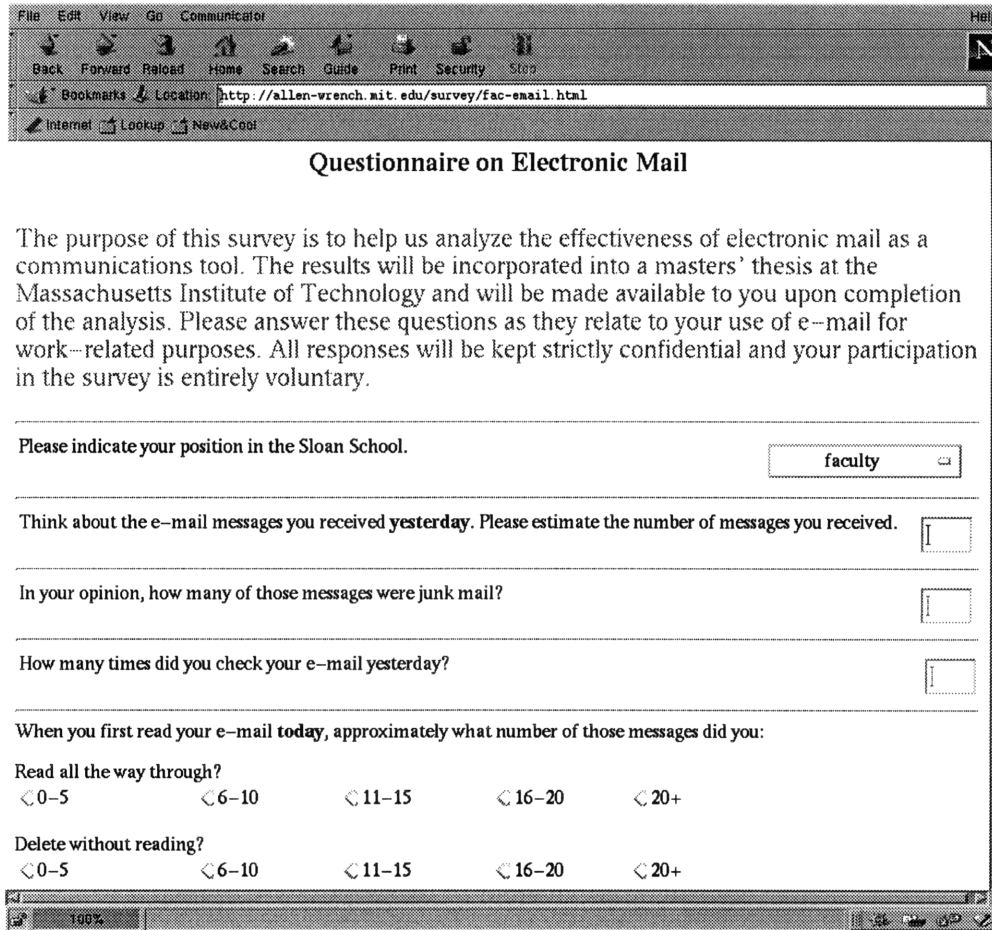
File Edit View Go Communicator Hel

Back Forward Reload Home Search Guide Print Security Stop

Bookmarks Location: http://allen-wrench.mit.edu/survey/fac-email.html

Internet Lookup New&Cool

Questionnaire on Electronic Mail

The purpose of this survey is to help us analyze the effectiveness of electronic mail as a communications tool. The results will be incorporated into a masters' thesis at the Massachusetts Institute of Technology and will be made available to you upon completion of the analysis. Please answer these questions as they relate to your use of e-mail for work-related purposes. All responses will be kept strictly confidential and your participation in the survey is entirely voluntary.

Please indicate your position in the Sloan School. faculty

Think about the e-mail messages you received **yesterday**. Please estimate the number of messages you received.

In your opinion, how many of those messages were junk mail?

How many times did you check your e-mail yesterday?

When you first read your e-mail **today**, approximately what number of those messages did you:

Read all the way through?
0-5 6-10 11-15 16-20 20+

Delete without reading?
0-5 6-10 11-15 16-20 20+

100%